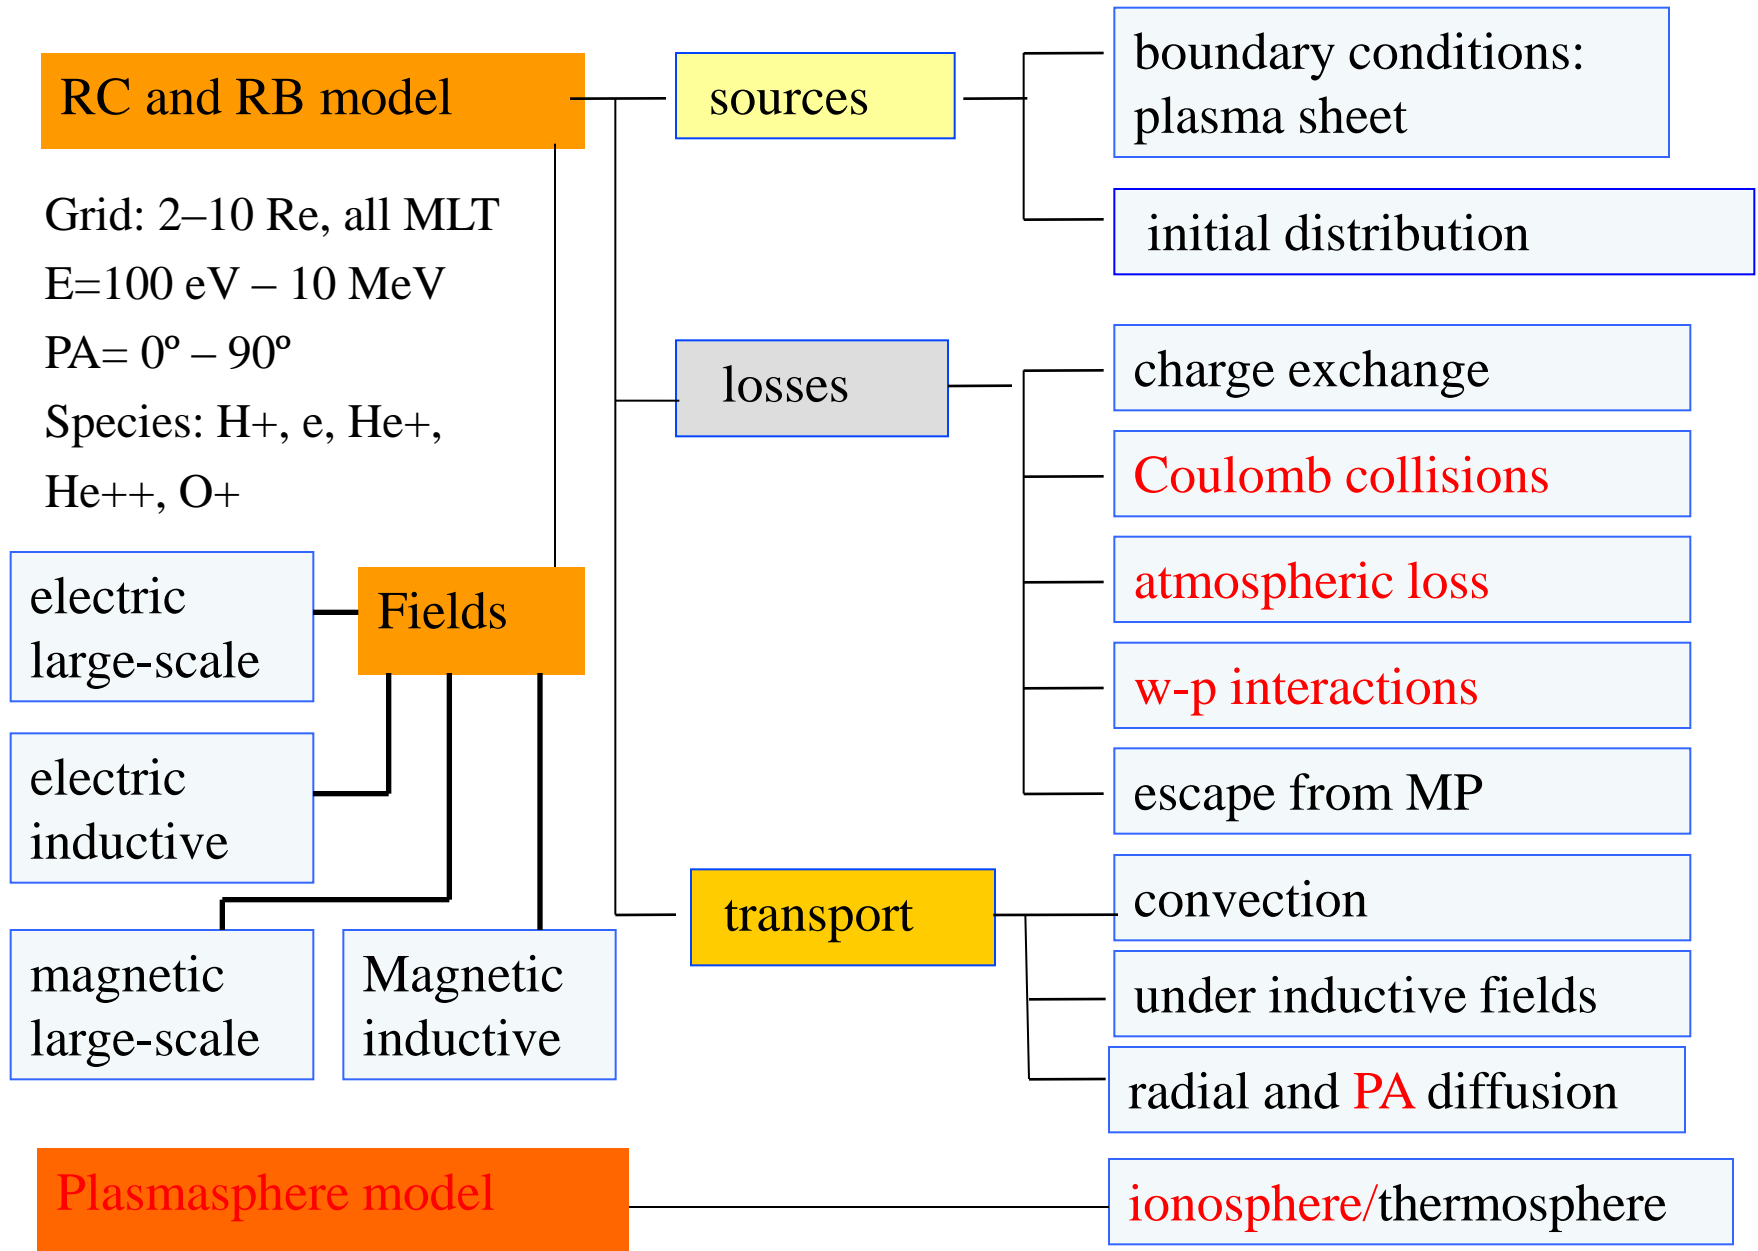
RC and RB model

Grid: 2–10 Re, all MLT
E=100 eV – 10 MeV
PA= 0º – 90º
Species: H+, e, He+, He++, O+

sources

boundary conditions: plasma sheet

initial distribution

losses

charge exchange

Coulomb collisions

atmospheric loss

w-p interactions

escape from MP

electric large-scale

Fields

electric inductive

magnetic large-scale

Magnetic inductive

transport

convection

under inductive fields

radial and PA diffusion

Plasmasphere model

ionosphere/thermosphere